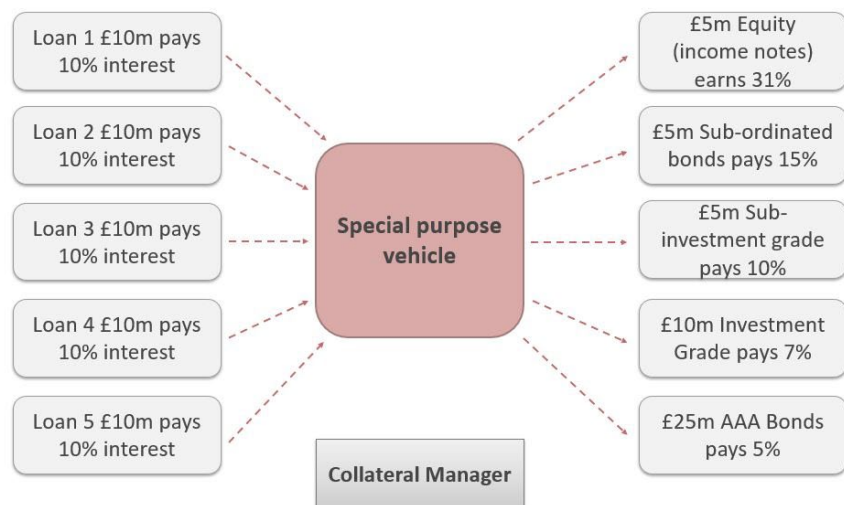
Loan 1 £10m pays 10% interest

Loan 2 £10m pays 10% interest

Loan 3 £10m pays 10% interest

Loan 4 £10m pays 10% interest

Loan 5 £10m pays 10% interest

Special purpose vehicle

Collateral Manager

£5m Equity (income notes) earns 31%

£5m Sub-ordinated bonds pays 15%

£5m Sub-investment grade pays 10%

£10m Investment Grade pays 7%

£25m AAA Bonds pays 5%